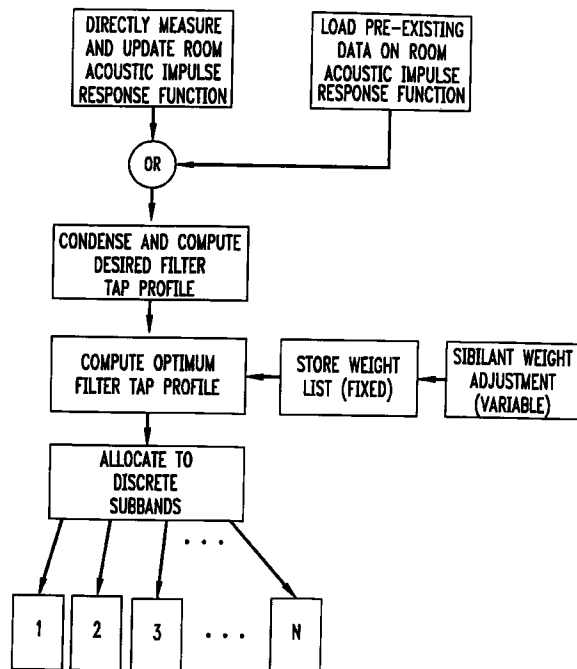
DIRECTLY MEASURE AND UPDATE ROOM ACOUSTIC IMPULSE RESPONSE FUNCTION

LOAD PRE-EXISTING DATA ON ROOM ACOUSTIC IMPULSE RESPONSE FUNCTION

OR

CONDENSE AND COMPUTE DESIRED FILTER TAP PROFILE

COMPUTE OPTIMUM FILTER TAP PROFILE

STORE WEIGHT LIST (FIXED)

SIBILANT WEIGHT ADJUSTMENT (VARIABLE)

ALLOCATE TO DISCRETE SUBBANDS

. . .

1

2

3

. . .

N